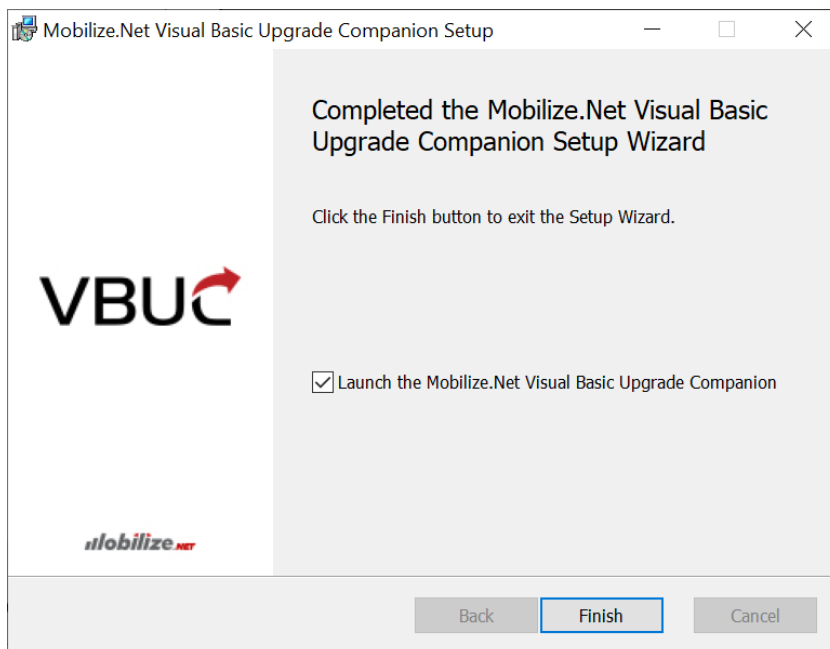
Mobilize.Net Visual Basic Upgrade Companion Setup

VBUC

Mobilize.NET

Completed the Mobilize.Net Visual Basic Upgrade Companion Setup Wizard

Click the Finish button to exit the Setup Wizard.

Launch the Mobilize.Net Visual Basic Upgrade Companion

Back Finish Cancel